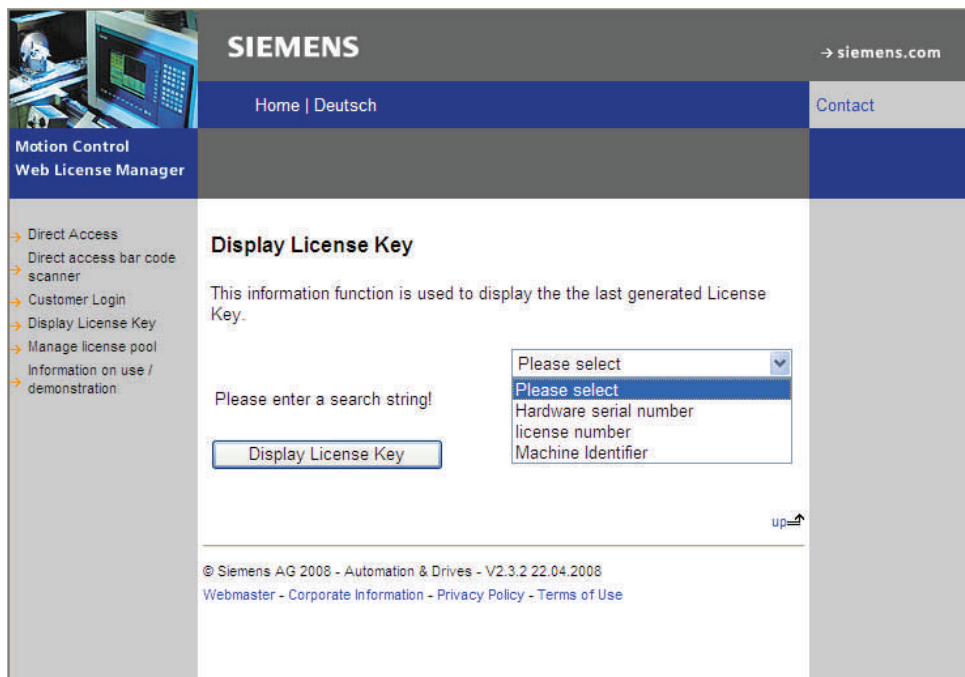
SIEMENS

→ siemens.com

Home | Deutsch

Contact

Motion Control
Web License Manager

Direct Access
Direct access bar code scanner
Customer Login
Display License Key
Manage license pool
Information on use / demonstration

Display License Key

This information function is used to display the the last generated License Key.

Please select

Please select
Hardware serial number
license number
Machine Identifier

Please enter a search string!

Display License Key

up

© Siemens AG 2008 - Automation & Drives - V2.3.2 22.04.2008
Webmaster - Corporate Information - Privacy Policy - Terms of Use